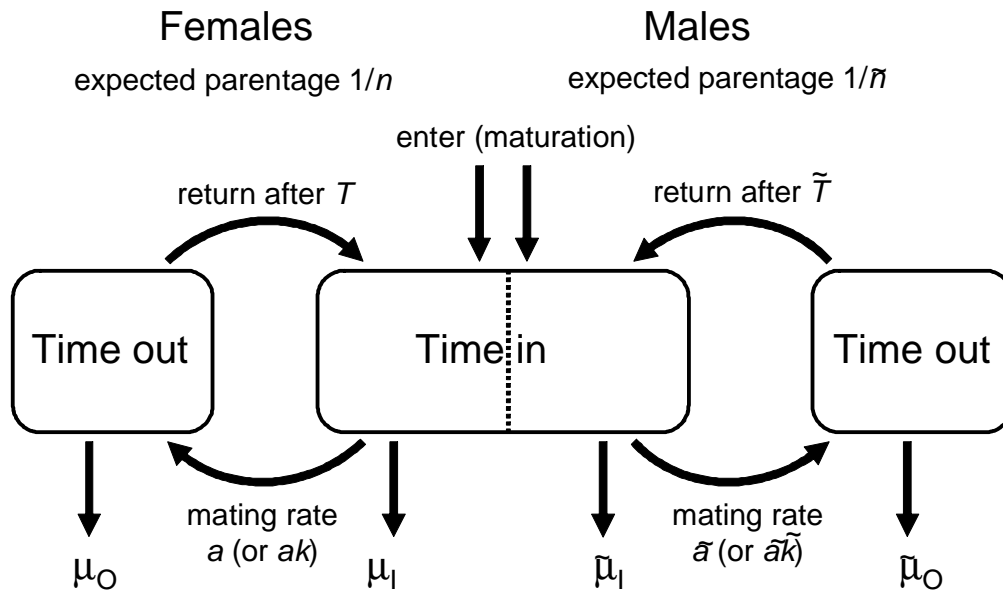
Females

expected parentage $1/n$

Males

expected parentage $1/\tilde{n}$

enter (maturation)

return after $T$

return after $\tilde{T}$

Time out

Time in

Time out

mating rate $a$ (or $ak$)

mating rate $\tilde{a}$ (or $\tilde{a}\tilde{k}$)

$\mu_O$

$\mu_I$

$\tilde{\mu}_I$

$\tilde{\mu}_O$